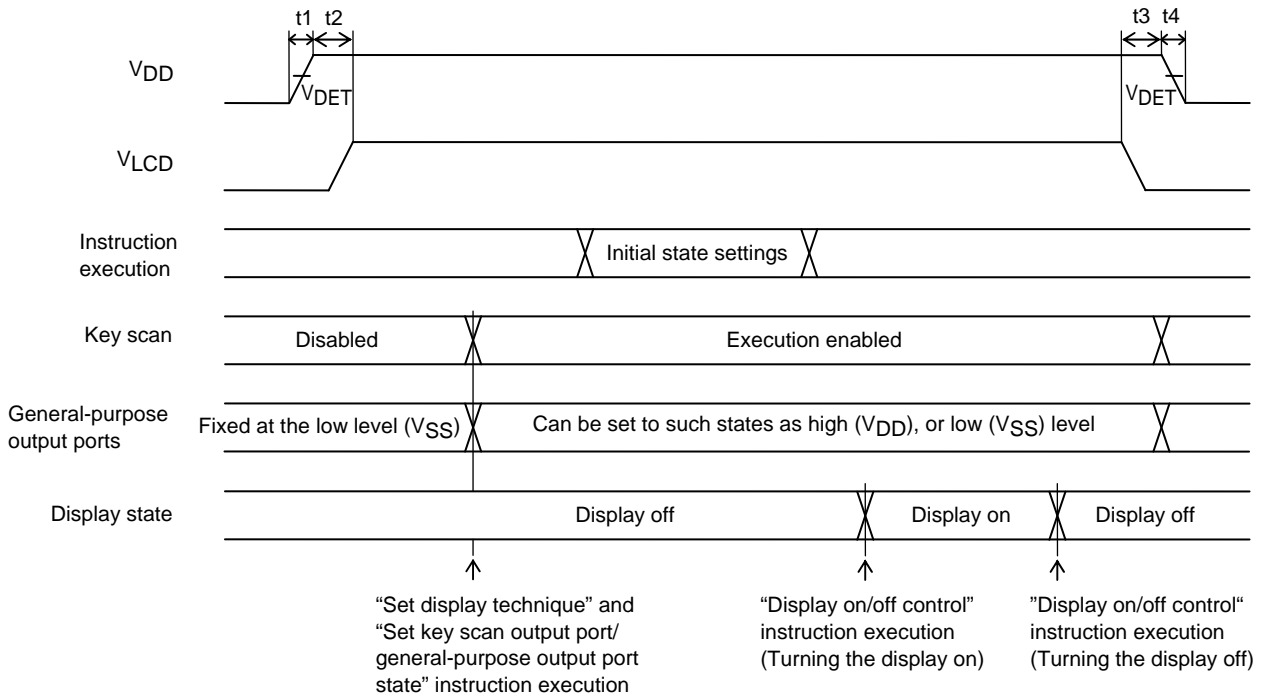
t1 t2 t3 t4

$V_{DD}$ $V_{DET}$ $V_{DET}$

$V_{LCD}$

Instruction execution

Initial state settings

Key scan

Disabled

Execution enabled

General-purpose output ports

Fixed at the low level ($V_{SS}$)

Can be set to such states as high ($V_{DD}$), or low ($V_{SS}$) level

Display state

Display off

Display on

Display off

“Set display technique” and “Set key scan output port/ general-purpose output port state” instruction execution

“Display on/off control” instruction execution (Turning the display on)

”Display on/off control“ instruction execution (Turning the display off)